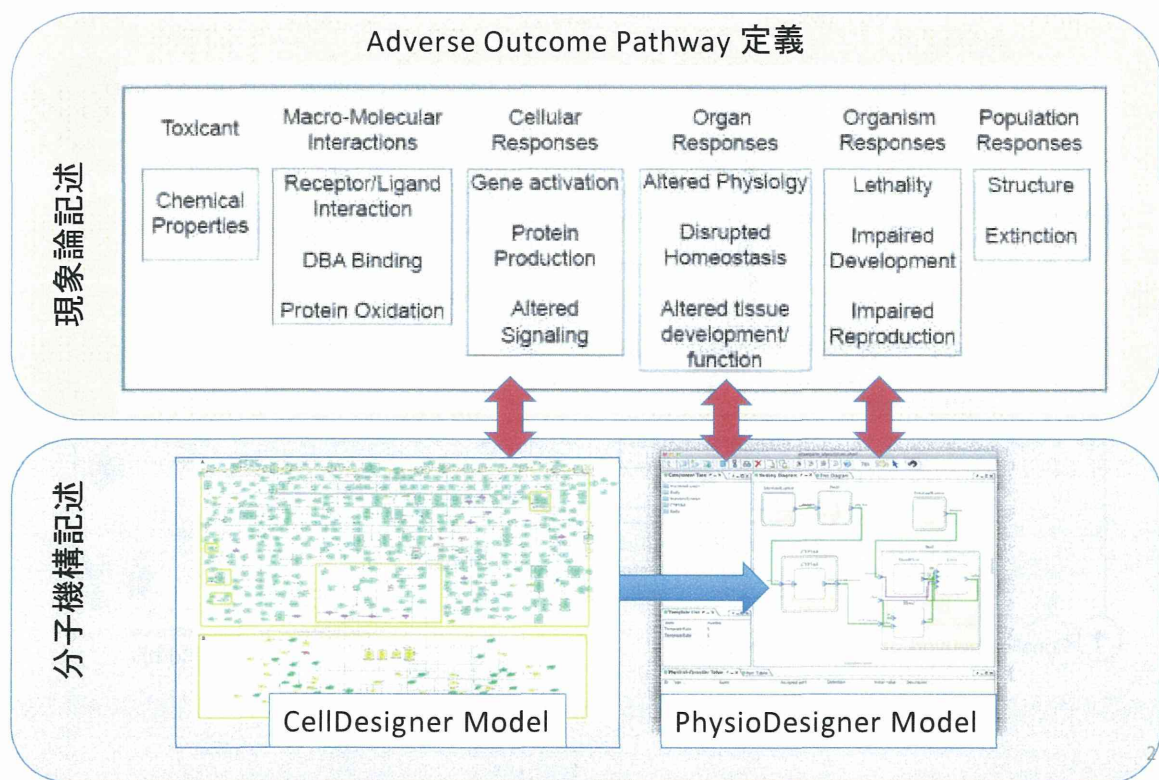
Adverse Outcome Pathway 定義

現象論記述

| Toxicant | Macro-Molecular Interactions | Cellular Responses | Organ Responses | Organism Responses | Population Responses |
|---|---|---|---|---|---|
| Chemical Properties | Receptor/Ligand Interaction<br>DBA Binding<br>Protein Oxidation | Gene activation<br>Protein Production<br>Altered Signaling | Altered Physiology<br>Disrupted Homeostasis<br>Altered tissue development/ function | Lethality<br>Impaired Development<br>Impaired Reproduction | Structure<br>Extinction |

分子機構記述

CellDesigner Model

PhysioDesigner Model

2